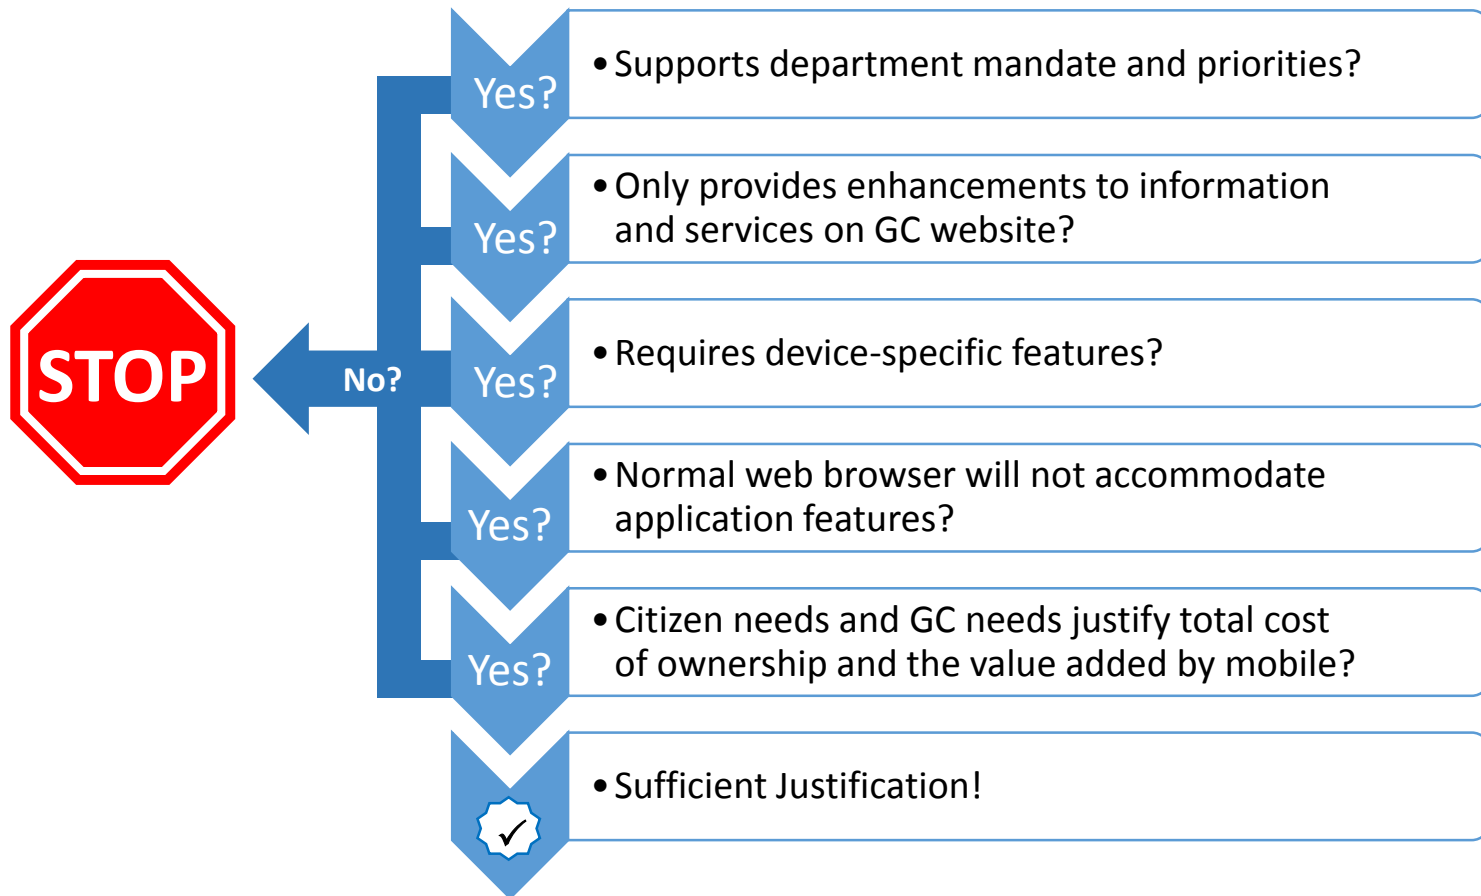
STOP

No?

Yes?

• Supports department mandate and priorities?

Yes?

• Only provides enhancements to information and services on GC website?

Yes?

• Requires device-specific features?

Yes?

• Normal web browser will not accommodate application features?

Yes?

• Citizen needs and GC needs justify total cost of ownership and the value added by mobile?

✓

• Sufficient Justification!